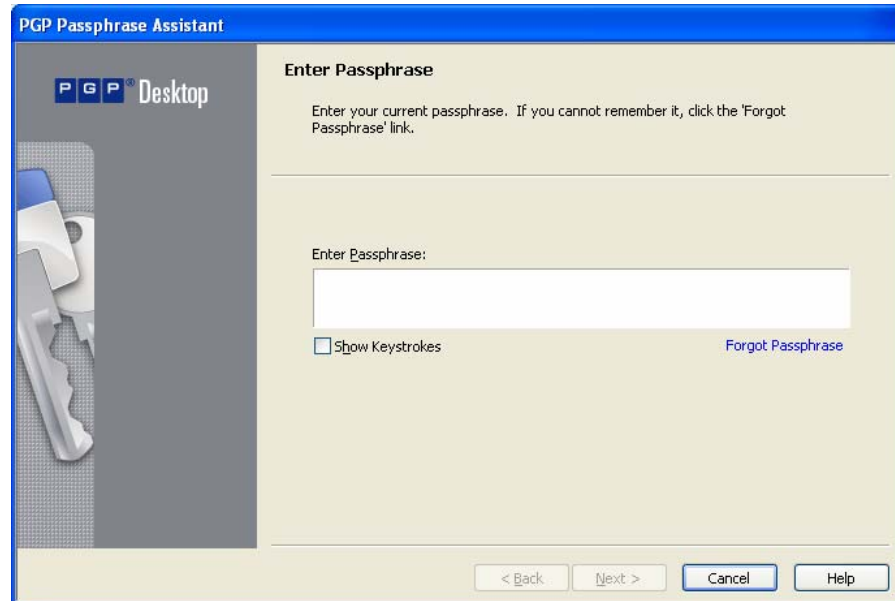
PGP Passphrase Assistant

PGP® Desktop

Enter Passphrase

Enter your current passphrase. If you cannot remember it, click the 'Forgot Passphrase' link.

Enter Passphrase:

Show Keystrokes

Forgot Passphrase

< Back

Next >

Cancel

Help